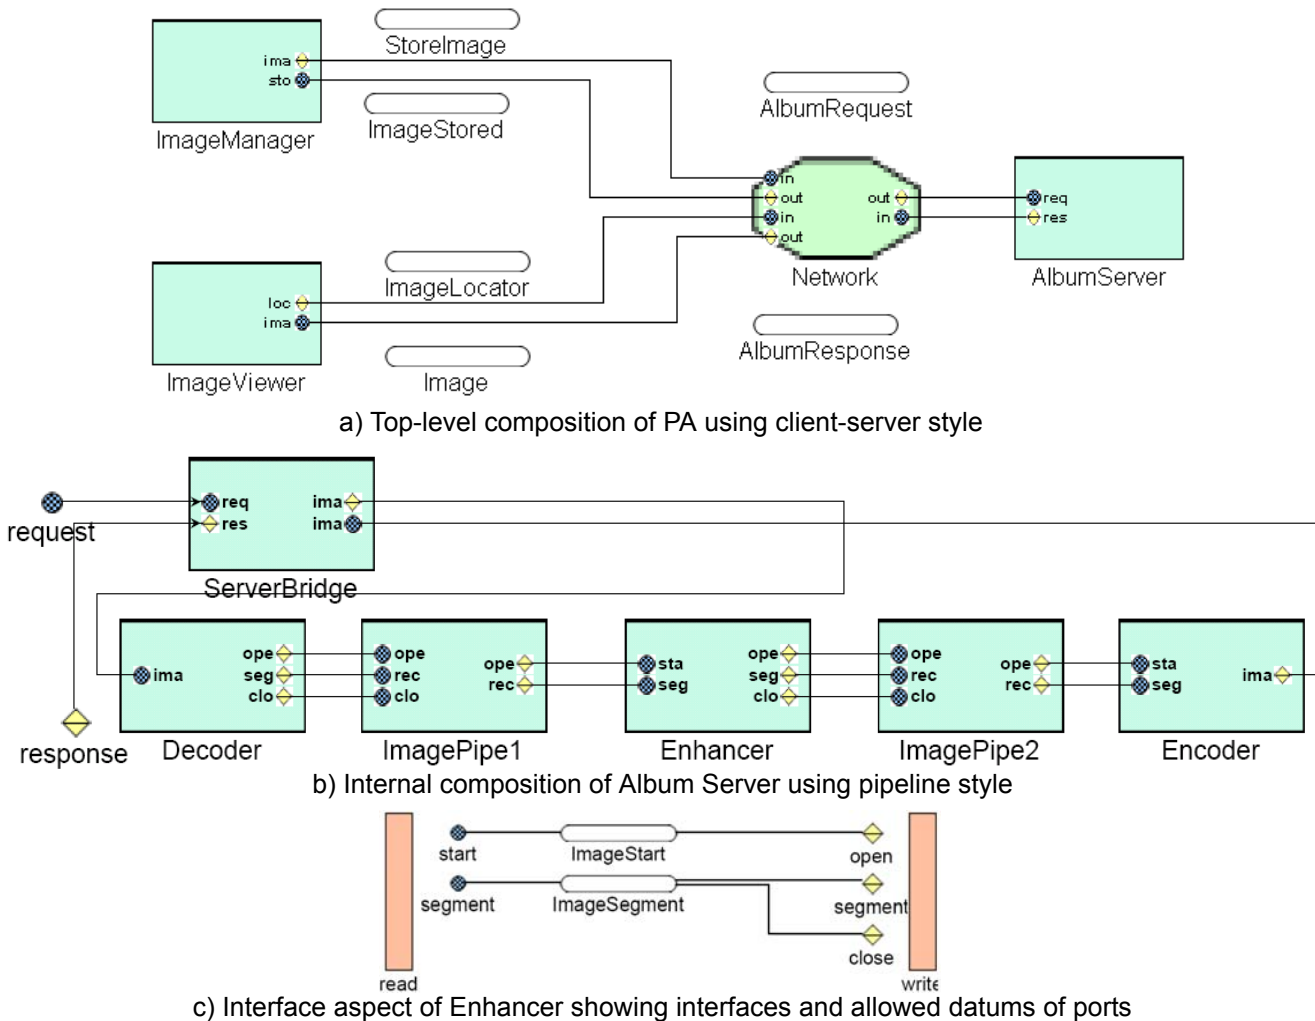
StoreImage
ima
sto
ImageManager
ImageStored
AlbumRequest
in
out
in
out
out
in
req
res
Network
AlbumServer
ImageLocator
loc
ima
ImageViewer
Image
AlbumResponse
a) Top-level composition of PA using client-server style

request
req
res
ima
ima
ServerBridge
ima
ope
seg
clo
ope
rec
clo
ope
rec
sta
seg
ope
seg
clo
ope
rec
clo
ope
rec
sta
seg
ima
response
Decoder
ImagePipe1
Enhancer
ImagePipe2
Encoder
b) Internal composition of Album Server using pipeline style

start
ImageStart
open
segment
ImageSegment
segment
close
read
write
c) Interface aspect of Enhancer showing interfaces and allowed datums of ports